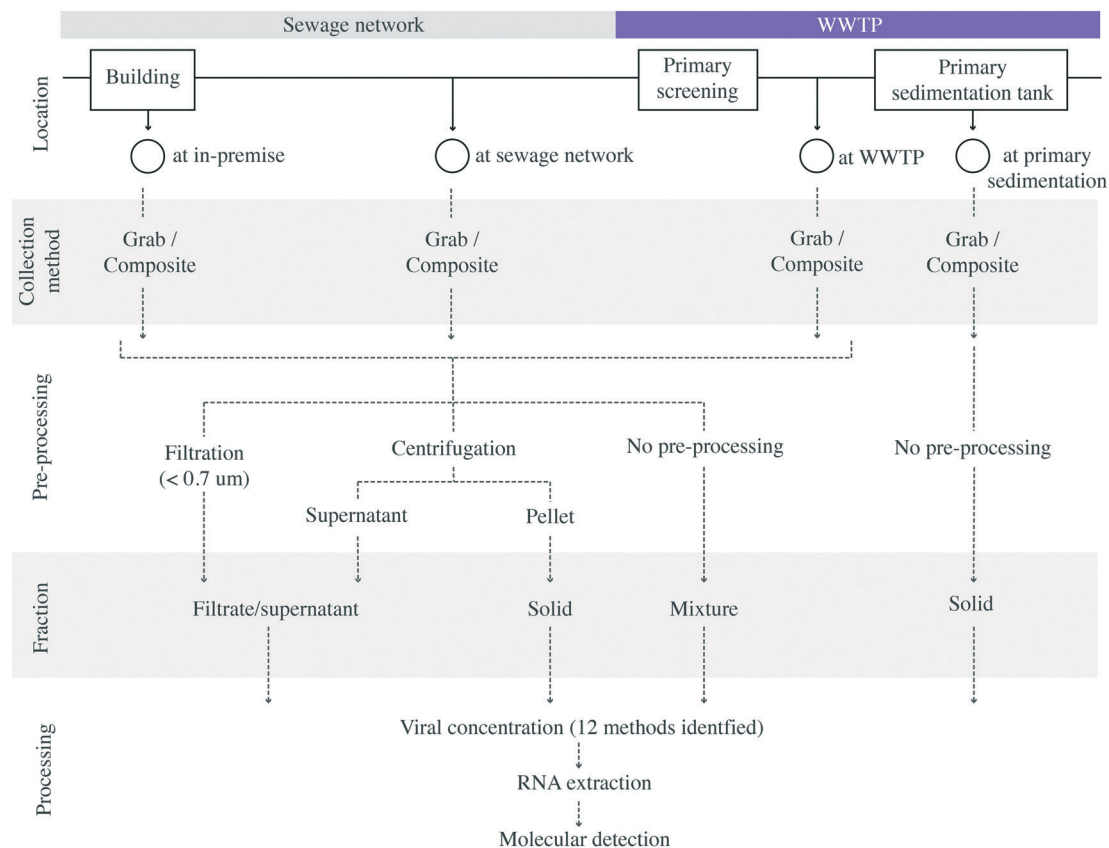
Sewage network

WWTP

Location

Building

Primary screening

Primary sedimentation tank

at in-premise

at sewage network

at WWTP

at primary sedimentation

Collection method

Grab / Composite

Grab / Composite

Grab / Composite

Grab / Composite

Pre-processing

Filtration (< 0.7 um)

Centrifugation

No pre-processing

No pre-processing

Supernatant

Pellet

Fraction

Filtrate/supernatant

Solid

Mixture

Solid

Processing

Viral concentration (12 methods identfied)

RNA extraction

Molecular detection